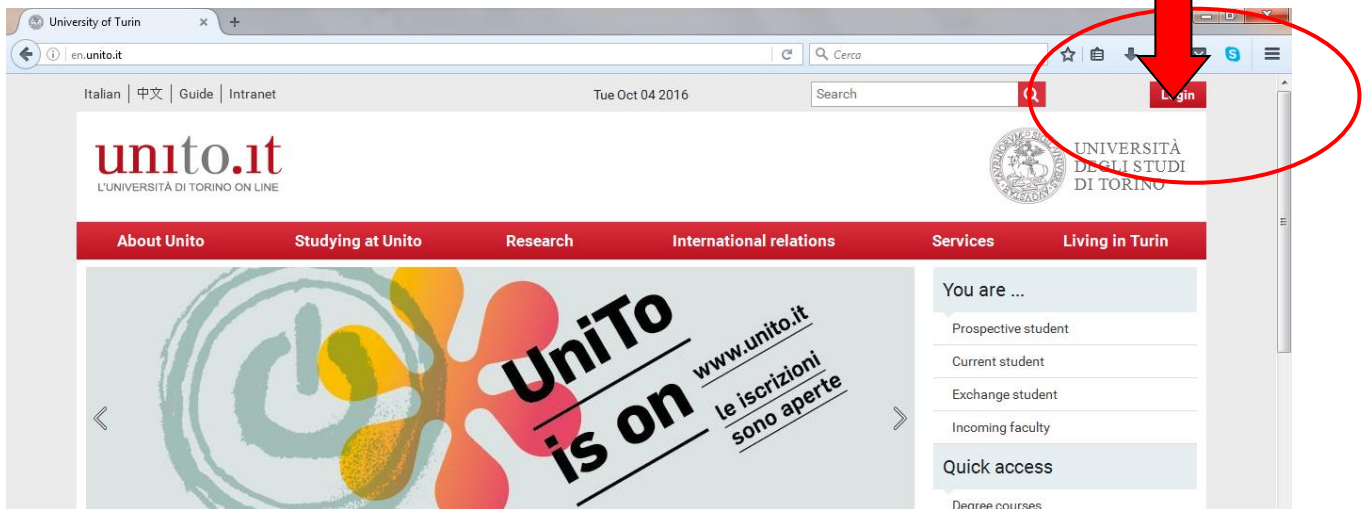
University of Turin

en.unito.it

Cerca

Italian | 中文 | Guide | Intranet

Tue Oct 04 2016

Search

Login

unito.it
L'UNIVERSITÀ DI TORINO ON LINE

UNIVERSITÀ DEGLI STUDI DI TORINO

About Unito
Studying at Unito
Research
International relations
Services
Living in Turin

UniTo is on
www.unito.it
le iscrizioni sono aperte

You are ...
Prospective student
Current student
Exchange student
Incoming faculty

Quick access
Degree courses